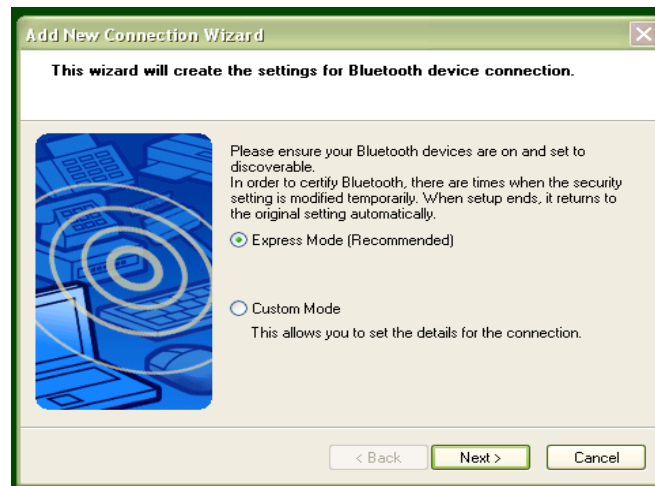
Add New Connection Wizard

This wizard will create the settings for Bluetooth device connection.

Please ensure your Bluetooth devices are on and set to discoverable.
In order to certify Bluetooth, there are times when the security setting is modified temporarily. When setup ends, it returns to the original setting automatically.

Express Mode (Recommended)

Custom Mode

This allows you to set the details for the connection.

< Back

Next >

Cancel